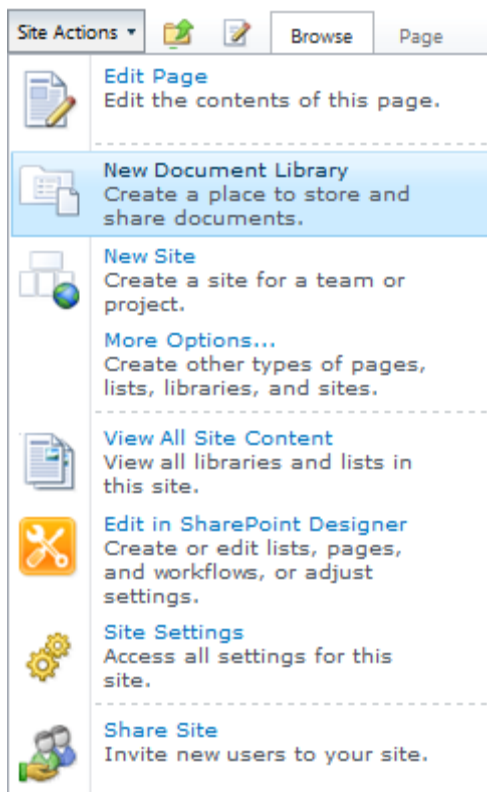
Site Actions ▾ Browse Page

Edit Page
Edit the contents of this page.

New Document Library
Create a place to store and share documents.

New Site
Create a site for a team or project.

More Options...
Create other types of pages, lists, libraries, and sites.

View All Site Content
View all libraries and lists in this site.

Edit in SharePoint Designer
Create or edit lists, pages, and workflows, or adjust settings.

Site Settings
Access all settings for this site.

Share Site
Invite new users to your site.